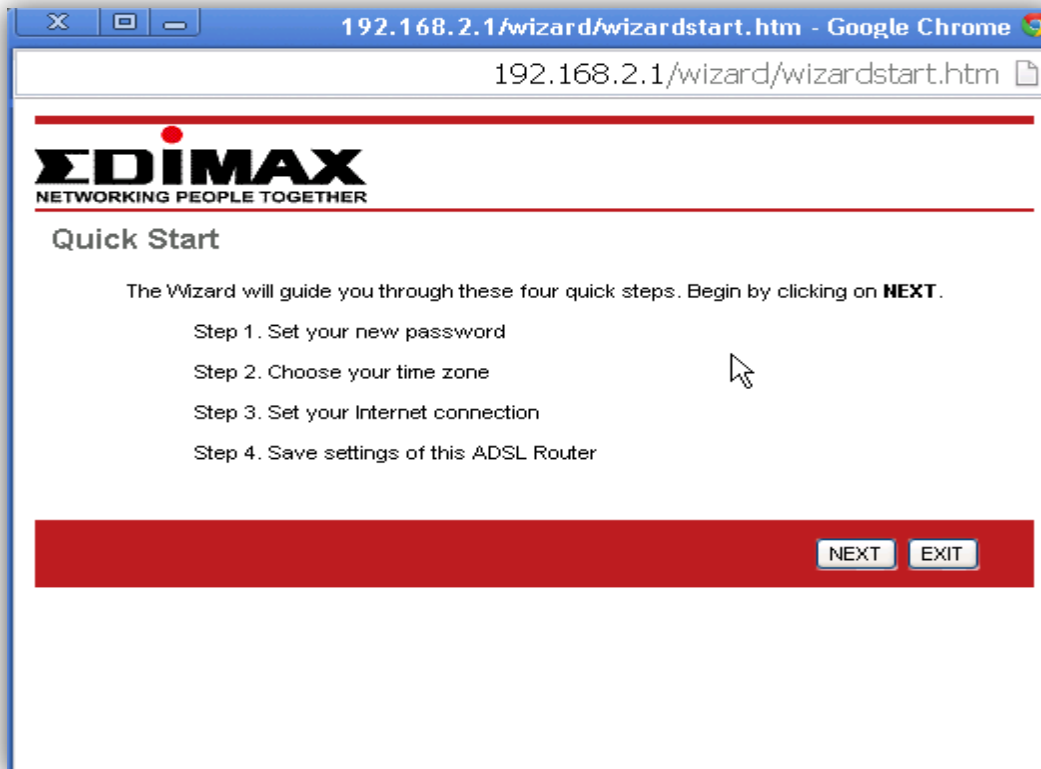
192.168.2.1/wizard/wizardstart.htm - Google Chrome

192.168.2.1/wizard/wizardstart.htm

EDIMAX
NETWORKING PEOPLE TOGETHER

Quick Start

The Wizard will guide you through these four quick steps. Begin by clicking on **NEXT**.

Step 1. Set your new password

Step 2. Choose your time zone

Step 3. Set your Internet connection

Step 4. Save settings of this ADSL Router

NEXT EXIT